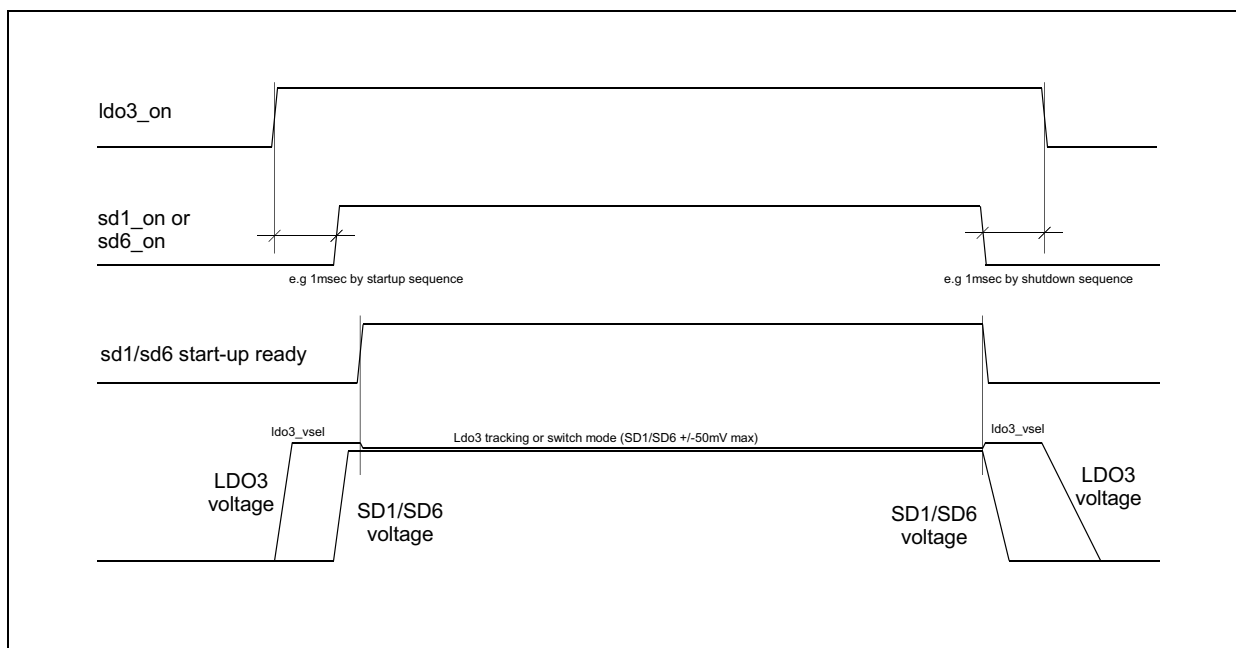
ldo3_on

sd1_on or sd6_on

e.g 1msec by startup sequence

e.g 1msec by shutdown sequence

sd1/sd6 start-up ready

ldo3_vsel

Ldo3 tracking or switch mode (SD1/SD6 +/-50mV max)

ldo3_vsel

LDO3 voltage

SD1/SD6 voltage

SD1/SD6 voltage

LDO3 voltage